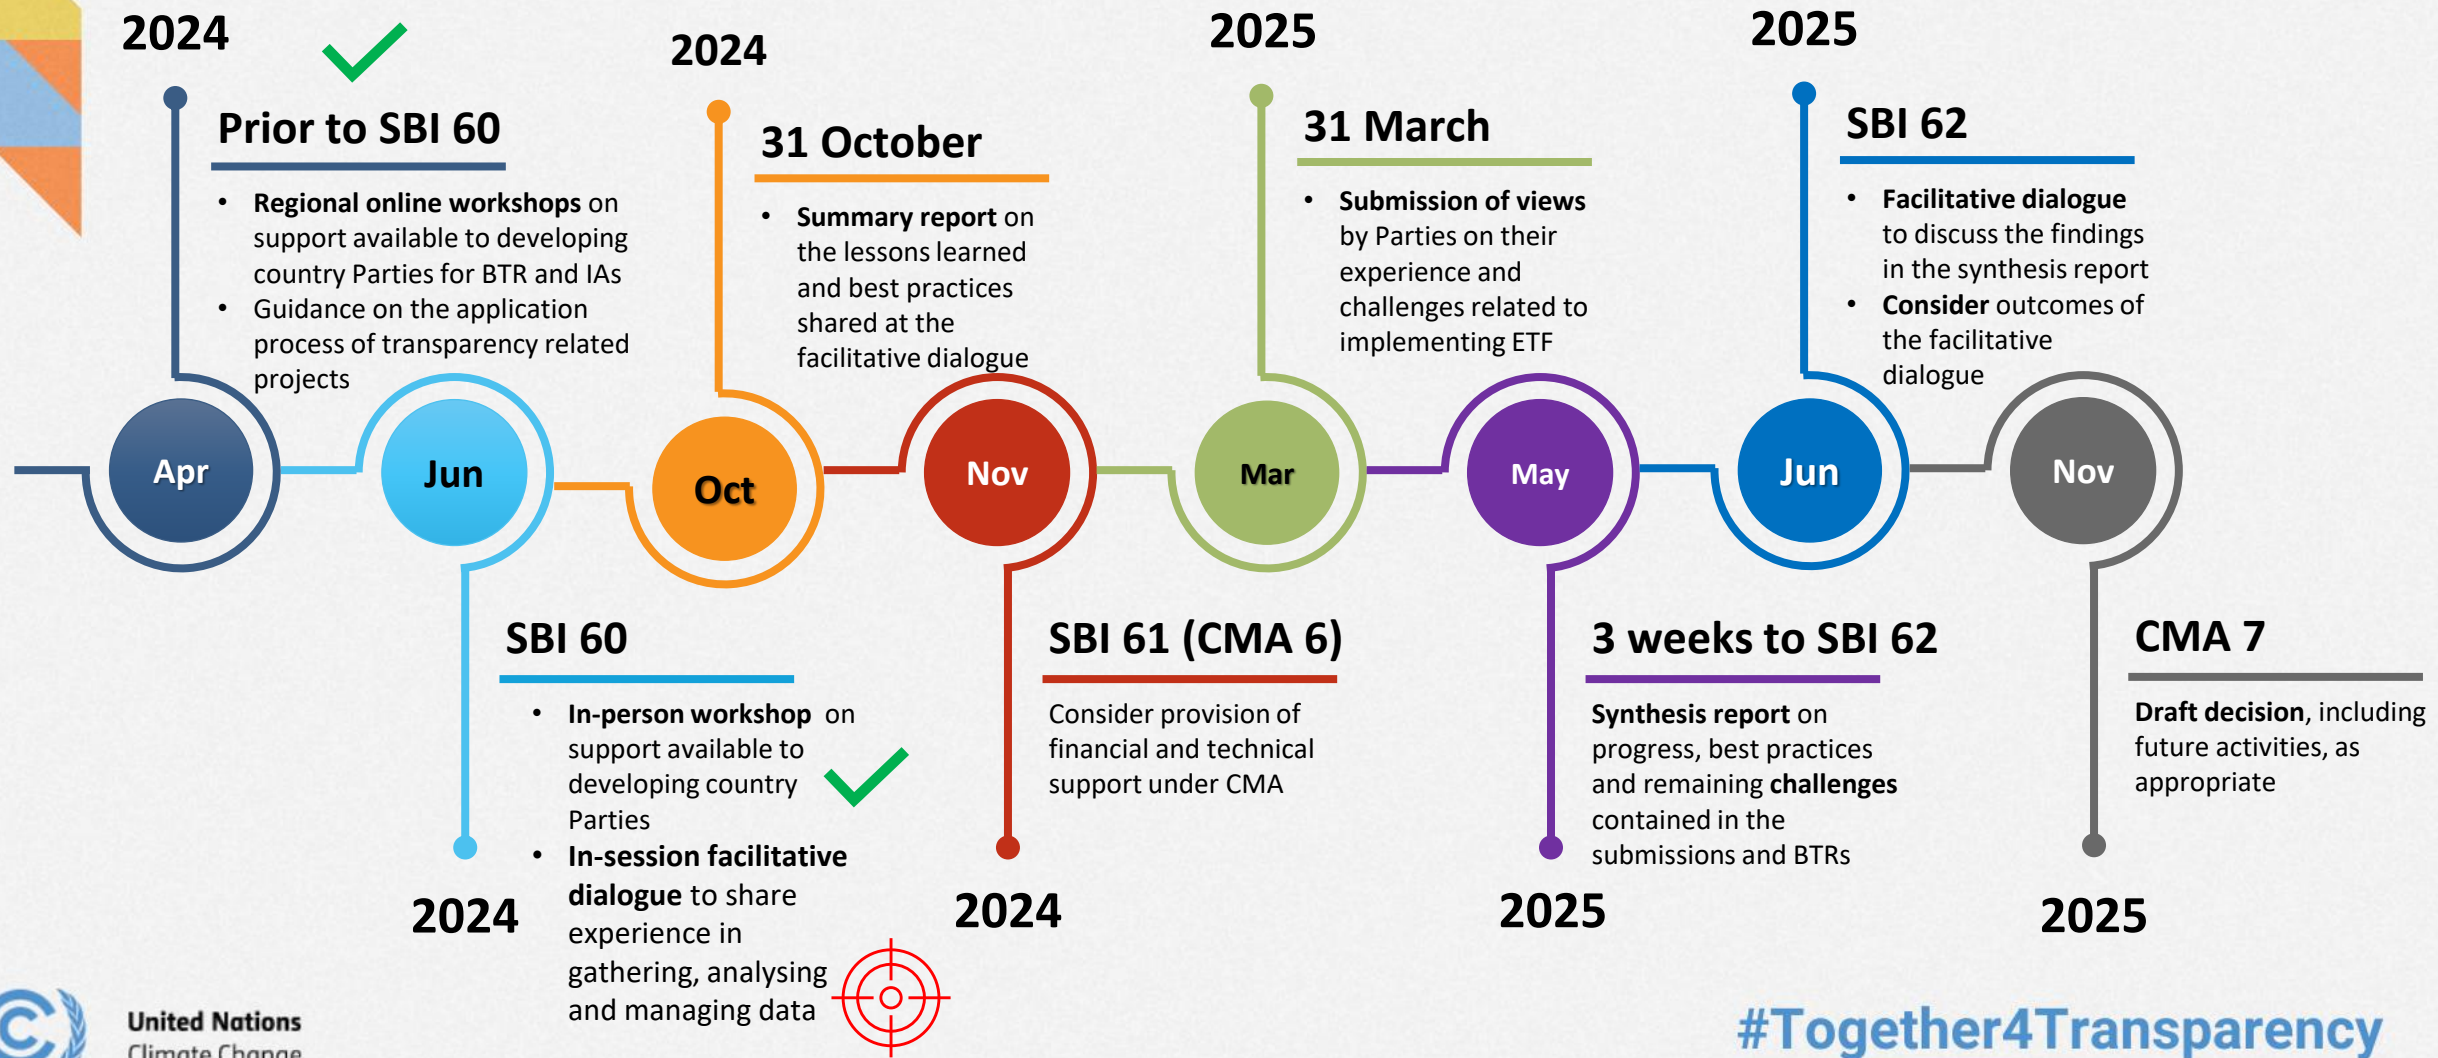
2024

Prior to SBI 60

• Regional online workshops on support available to developing country Parties for BTR and IAs
• Guidance on the application process of transparency related projects

2024

31 October

• Summary report on the lessons learned and best practices shared at the facilitative dialogue

2025

31 March

• Submission of views by Parties on their experience and challenges related to implementing ETF

2025

SBI 62

• Facilitative dialogue to discuss the findings in the synthesis report
• Consider outcomes of the facilitative dialogue

Apr

Jun

Oct

Nov

Mar

May

Jun

Nov

SBI 60

• In-person workshop on support available to developing country Parties
• In-session facilitative dialogue to share experience in gathering, analysing and managing data

2024

SBI 61 (CMA 6)

Consider provision of financial and technical support under CMA

2024

3 weeks to SBI 62

Synthesis report on progress, best practices and remaining challenges contained in the submissions and BTRs

2025

CMA 7

Draft decision, including future activities, as appropriate

2025

United Nations
Climate Change

#Together4Transparency